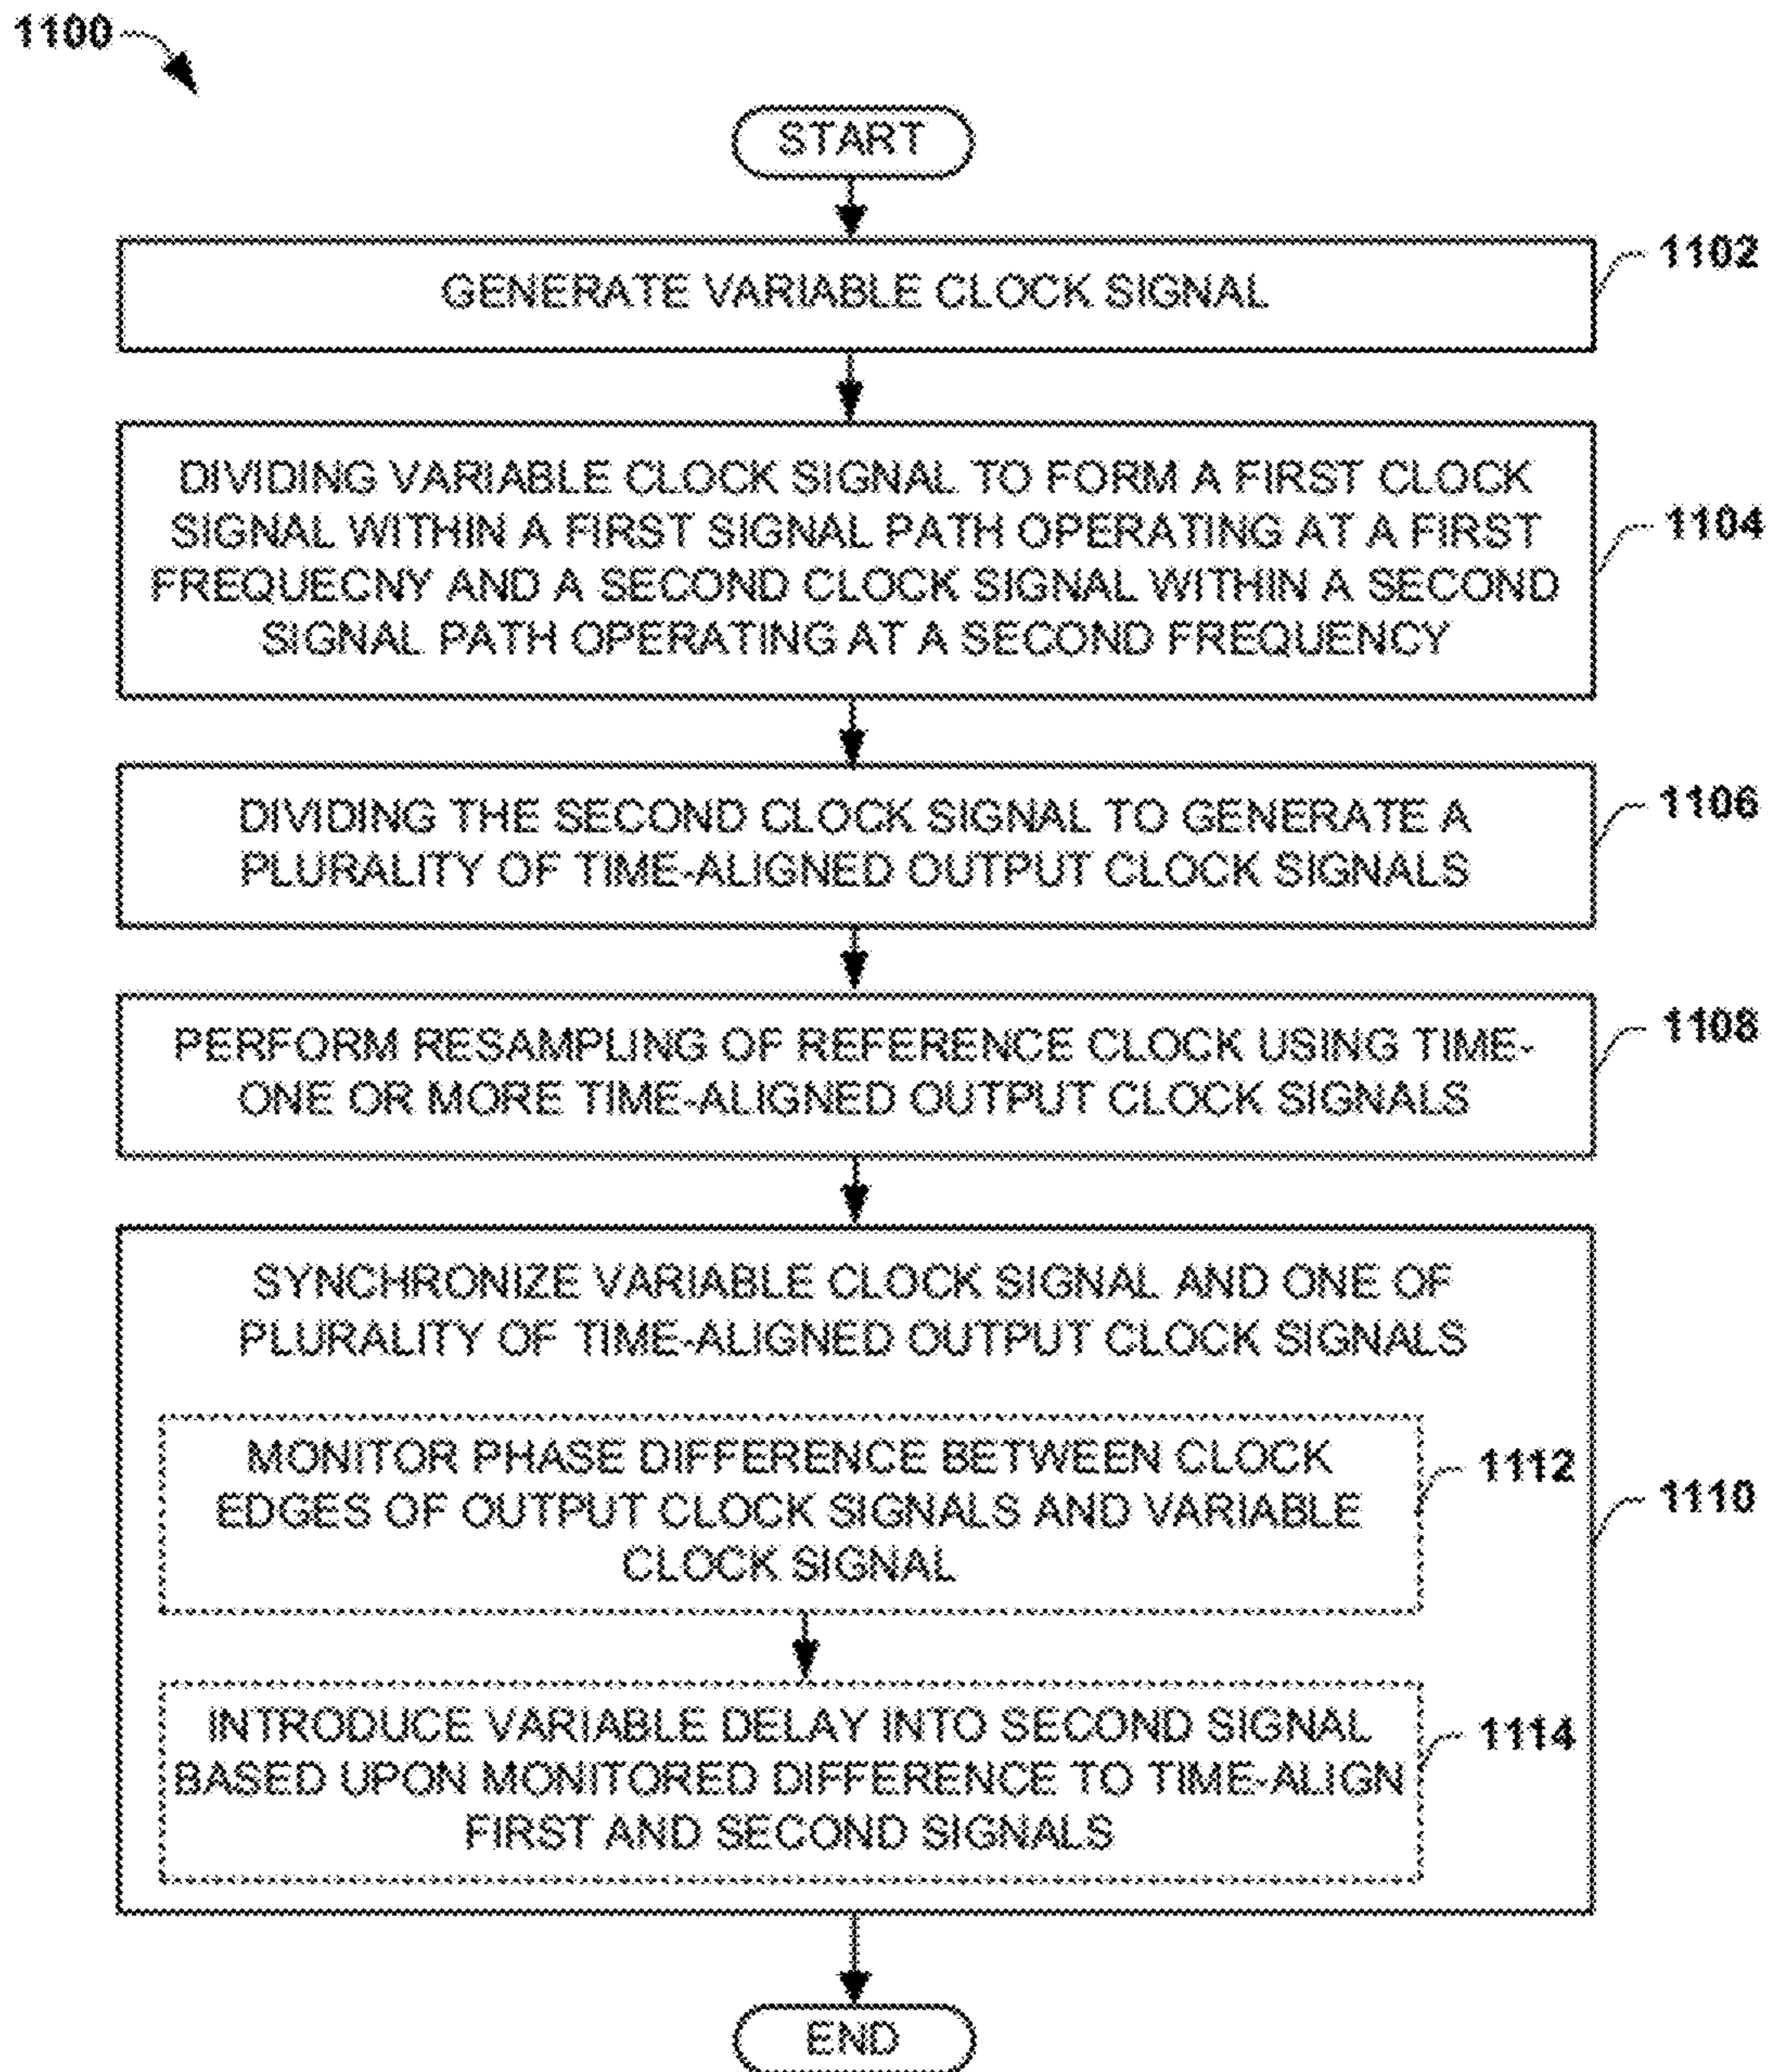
1100

START

GENERATE VARIABLE CLOCK SIGNAL

1102

DIVIDING VARIABLE CLOCK SIGNAL TO FORM A FIRST CLOCK SIGNAL WITHIN A FIRST SIGNAL PATH OPERATING AT A FIRST FREQUECNY AND A SECOND CLOCK SIGNAL WITHIN A SECOND SIGNAL PATH OPERATING AT A SECOND FREQUENCY

1104

DIVIDING THE SECOND CLOCK SIGNAL TO GENERATE A PLURALITY OF TIME-ALIGNED OUTPUT CLOCK SIGNALS

1106

PERFORM RESAMPLING OF REFERENCE CLOCK USING TIME-ONE OR MORE TIME-ALIGNED OUTPUT CLOCK SIGNALS

1108

SYNCHRONIZE VARIABLE CLOCK SIGNAL AND ONE OF PLURALITY OF TIME-ALIGNED OUTPUT CLOCK SIGNALS

MONITOR PHASE DIFFERENCE BETWEEN CLOCK EDGES OF OUTPUT CLOCK SIGNALS AND VARIABLE CLOCK SIGNAL

1112

1110

INTRODUCE VARIABLE DELAY INTO SECOND SIGNAL BASED UPON MONITORED DIFFERENCE TO TIME-ALIGN FIRST AND SECOND SIGNALS

1114

END